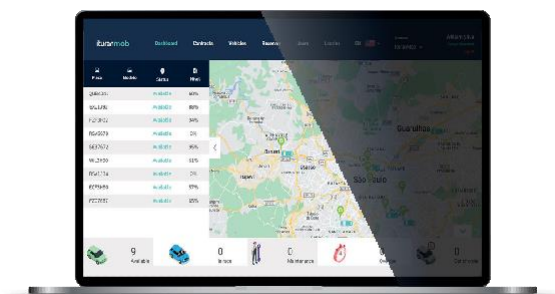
ituranmob Dashboard Contracts Vehicles Reserve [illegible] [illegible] EN

Placa Modelo Status Nível

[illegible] Available 60%
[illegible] Available 80%
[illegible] Available 34%
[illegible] Available 0%
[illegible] Available 90%
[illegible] Available 50%
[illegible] Available 0%
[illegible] Available 97%
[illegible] Available 85%

Guarulhos
São Paulo
Osasco

9 Available
0 In use
0 Maintenance
0 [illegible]
0 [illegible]